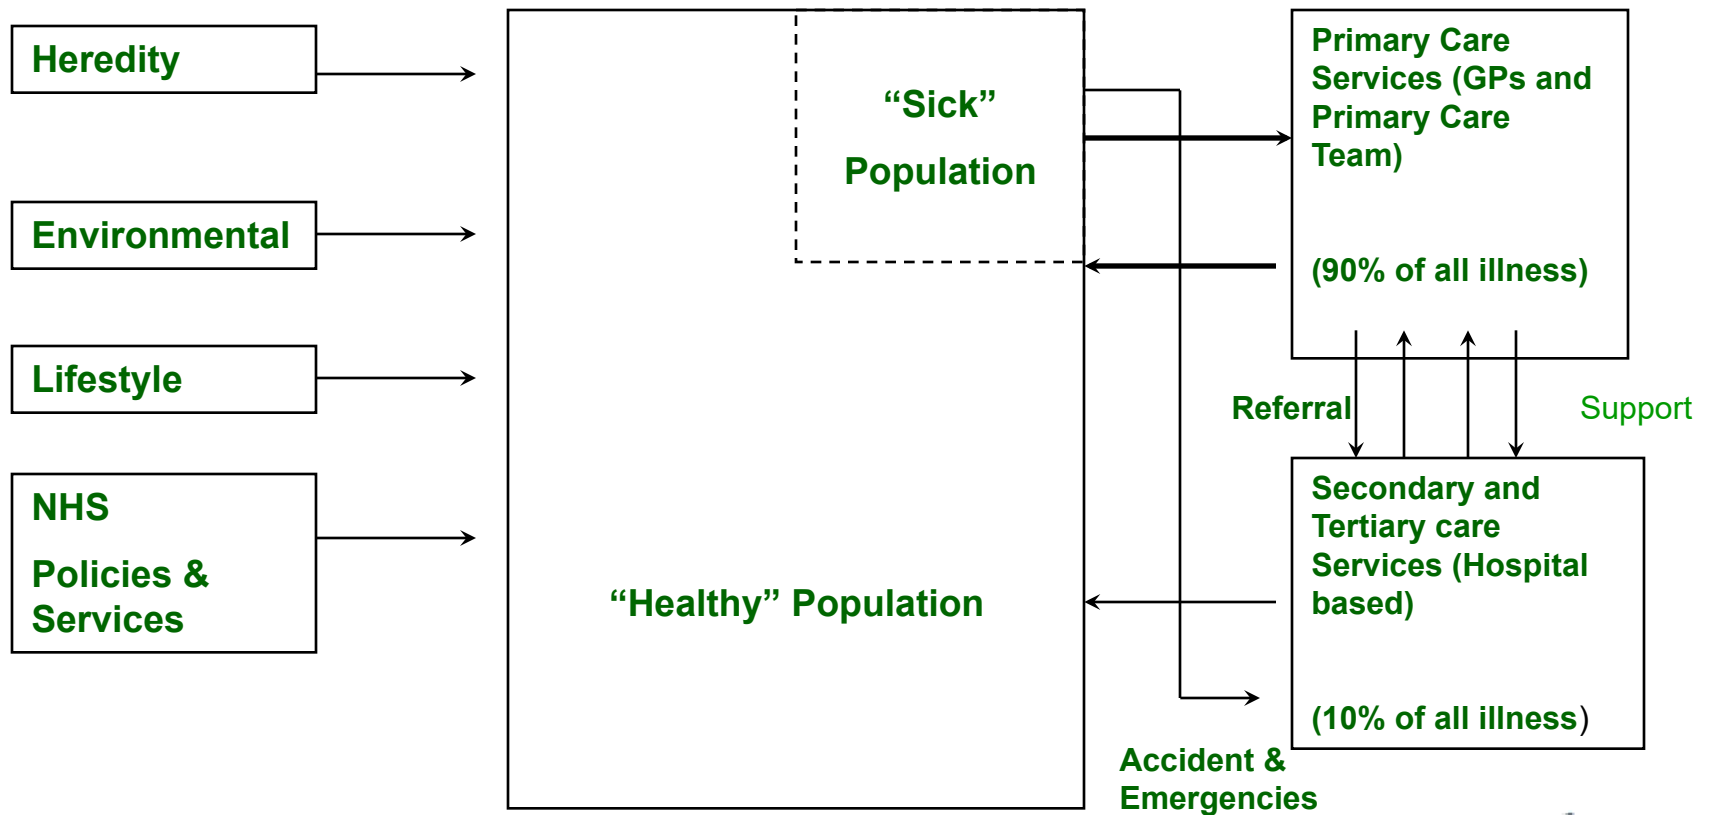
Heredity

Environmental

Lifestyle

NHS

Policies & Services

“Sick”

Population

“Healthy” Population

Primary Care Services (GPs and Primary Care Team)

(90% of all illness)

Referral

Support

Secondary and Tertiary care Services (Hospital based)

(10% of all illness)

Accident & Emergencies